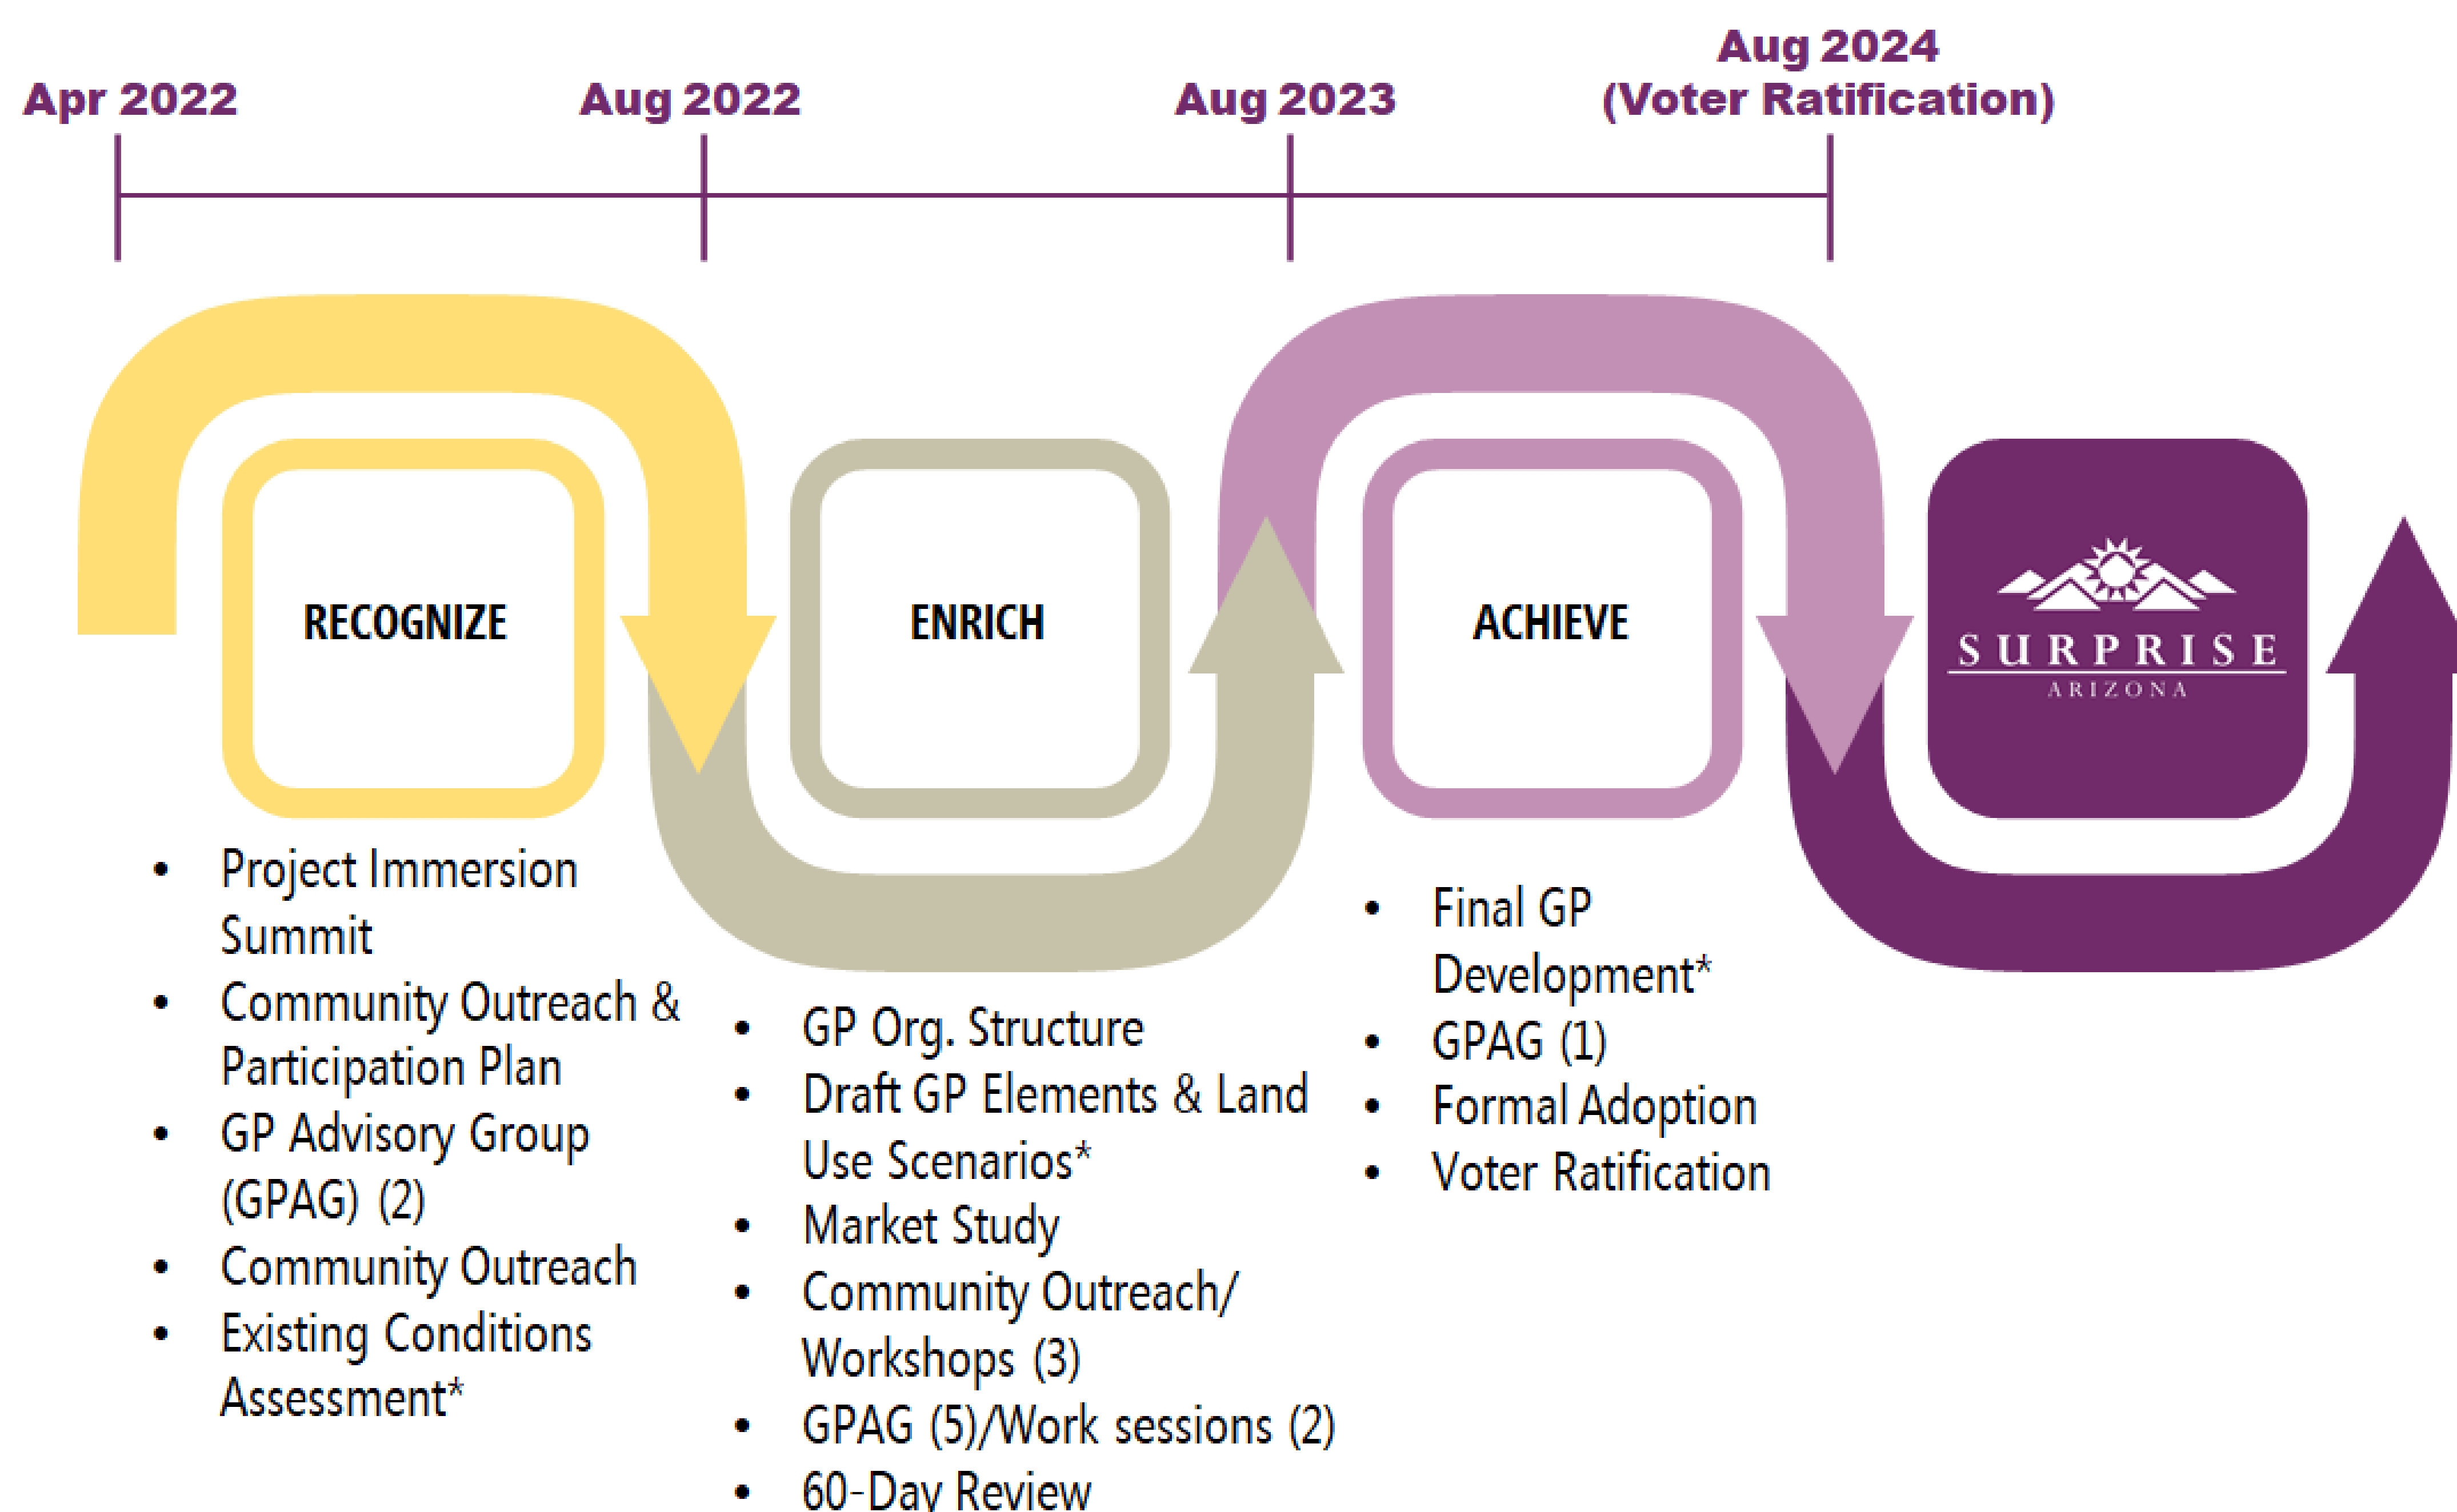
Apr 2022

Aug 2022

Aug 2023

Aug 2024
(Voter Ratification)

RECOGNIZE

ENRICH

ACHIEVE

SURPRISE
ARIZONA

- Project Immersion Summit
- Community Outreach & Participation Plan
- GP Advisory Group (GPAG) (2)
- Community Outreach
- Existing Conditions Assessment*

- GP Org. Structure
- Draft GP Elements & Land Use Scenarios*
- Market Study
- Community Outreach/ Workshops (3)
- GPAG (5)/Work sessions (2)
- 60-Day Review

- Final GP Development*
- GPAG (1)
- Formal Adoption
- Voter Ratification